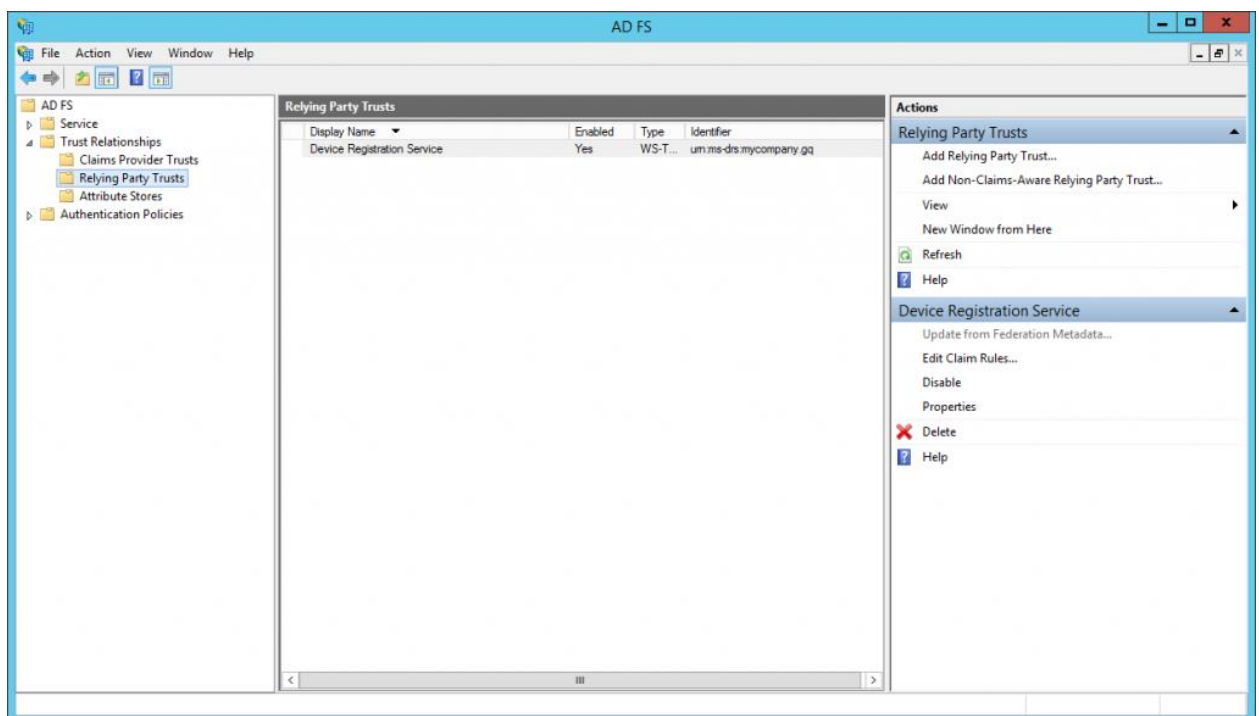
AD FS

File Action View Window Help

AD FS
Service
Trust Relationships
Claims Provider Trusts
Relying Party Trusts
Attribute Stores
Authentication Policies

Relying Party Trusts

| Display Name | Enabled | Type | Identifier |
|---|---|---|---|
| Device Registration Service | Yes | WS-T... | urn:ms-drs:mycompany.gq |

Actions

Relying Party Trusts
Add Relying Party Trust...
Add Non-Claims-Aware Relying Party Trust...
View
New Window from Here
Refresh
Help

Device Registration Service
Update from Federation Metadata...
Edit Claim Rules...
Disable
Properties
Delete
Help